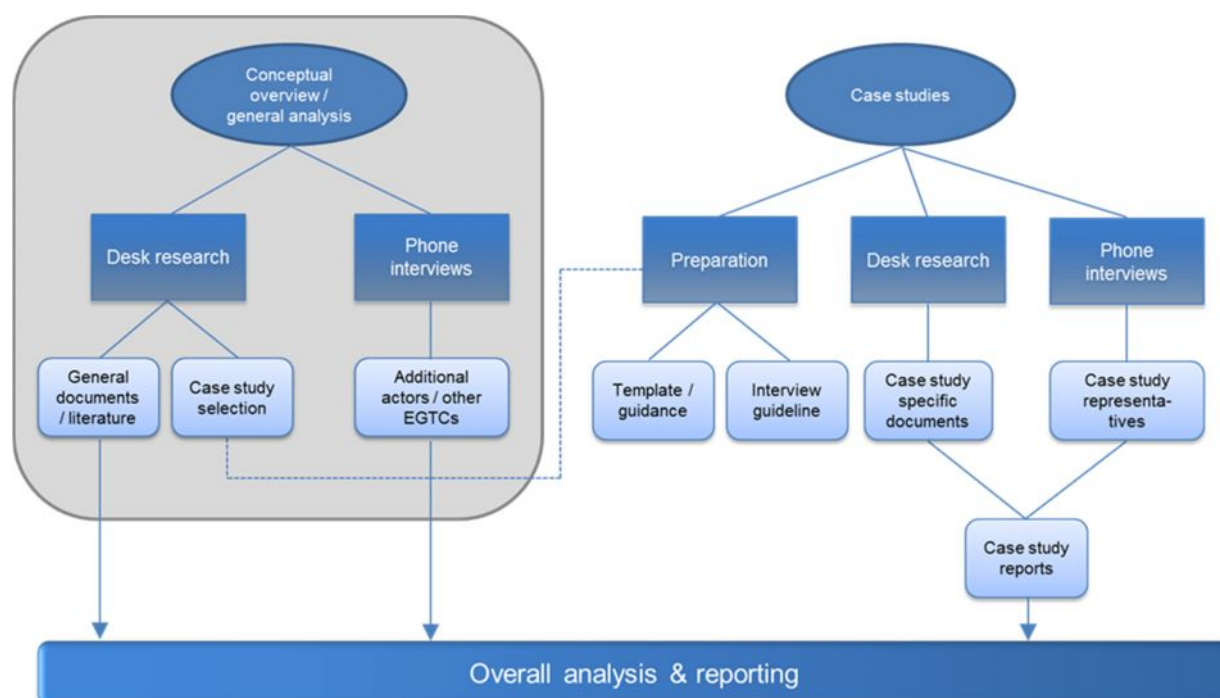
Conceptual overview / general analysis

Desk research

Phone interviews

General documents / literature

Case study selection

Additional actors / other EGTCs

Case studies

Preparation

Desk research

Phone interviews

Template / guidance

Interview guideline

Case study specific documents

Case study representatives

Case study reports

Overall analysis & reporting